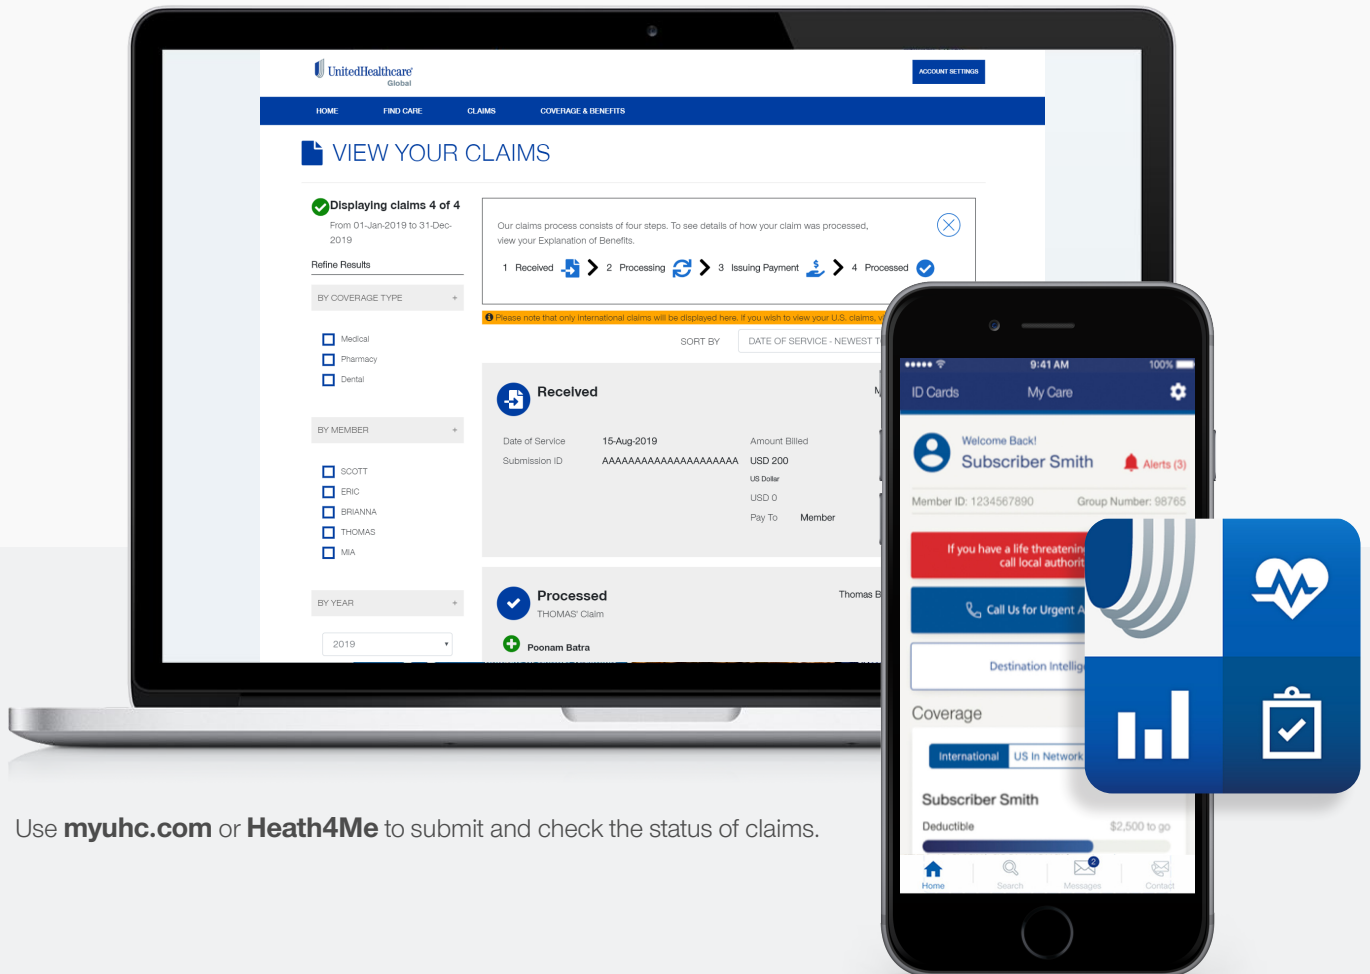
UnitedHealthcare Global

ACCOUNT SETTINGS

HOME FIND CARE CLAIMS COVERAGE & BENEFITS

VIEW YOUR CLAIMS

Displaying claims 4 of 4
From 01-Jan-2019 to 31-Dec-2019

Refine Results

BY COVERAGE TYPE +

Medical
Pharmacy
Dental

BY MEMBER +

SCOTT
ERIC
BRIANNA
THOMAS
MIA

BY YEAR +

2019

Our claims process consists of four steps. To see details of how your claim was processed, view your Explanation of Benefits.

1 Received 2 Processing 3 Issuing Payment 4 Processed

Please note that only International claims will be displayed here. If you wish to view your U.S. claims, v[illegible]

SORT BY DATE OF SERVICE - NEWEST T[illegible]

Received

Date of Service 15-Aug-2019
Submission ID AAAAAAAAAAAAAAAAAAAAA
Amount Billed USD 200
US Dollar
USD 0
Pay To Member

Processed
THOMAS' Claim
Thomas B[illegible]

Poonam Batra

9:41 AM 100%

ID Cards My Care

Welcome Back!
Subscriber Smith
Alerts (3)

Member ID: 1234567890 Group Number: 98765

If you have a life threatenin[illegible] call local authorit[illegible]

Call Us for Urgent A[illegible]

Destination Intellig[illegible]

Coverage

International US In Network

Subscriber Smith

Deductible $2,500 to go

Home Search Messages Contact

Use myuhc.com or Heath4Me to submit and check the status of claims.